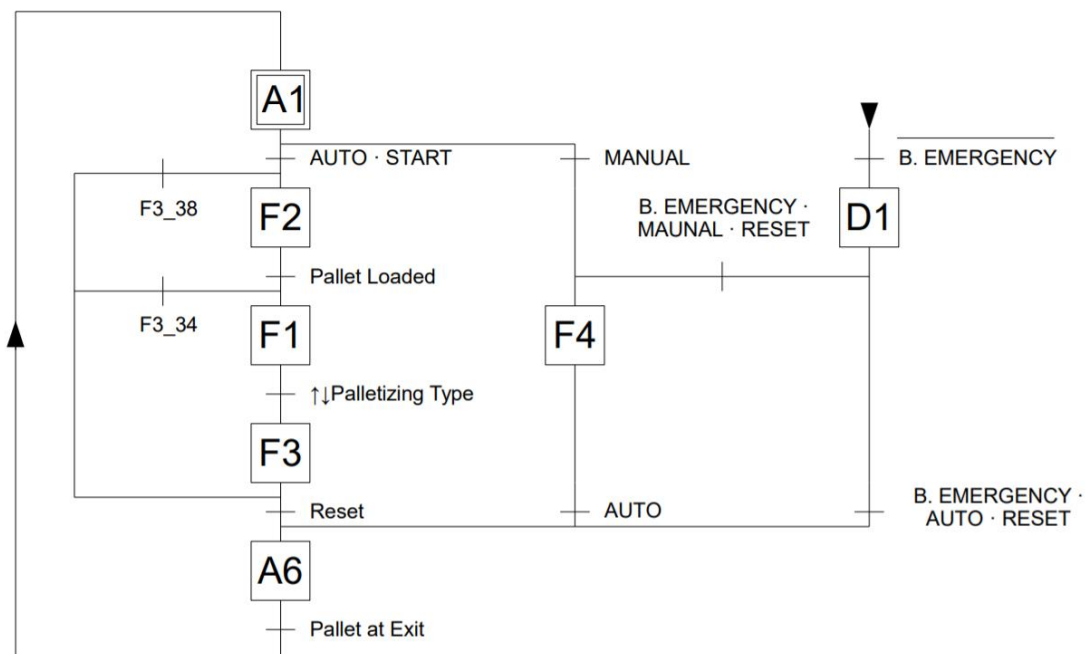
A1

AUTO · START

MANUAL

$\overline{\text{B. EMERGENCY}}$

F3_38

F2

B. EMERGENCY · MAUNAL · RESET

D1

Pallet Loaded

F3_34

F1

F4

↑↓Palletizing Type

F3

Reset

AUTO

B. EMERGENCY · AUTO · RESET

A6

Pallet at Exit